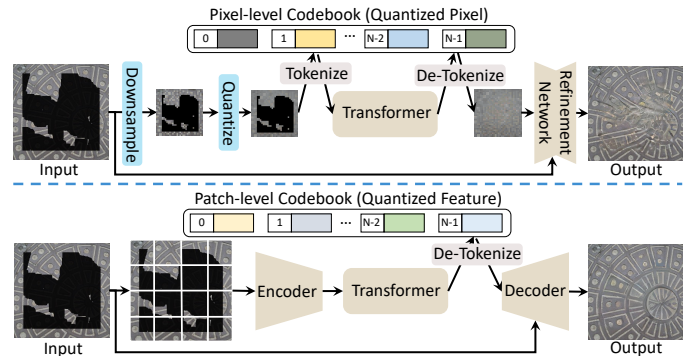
Pixel-level Codebook (Quantized Pixel)

0

1

...

N-2

N-1

Tokenize

De-Tokenize

Downsample

Quantize

Transformer

Refinement Network

Input

Output

Patch-level Codebook (Quantized Feature)

0

1

...

N-2

N-1

De-Tokenize

Encoder

Transformer

Decoder

Input

Output